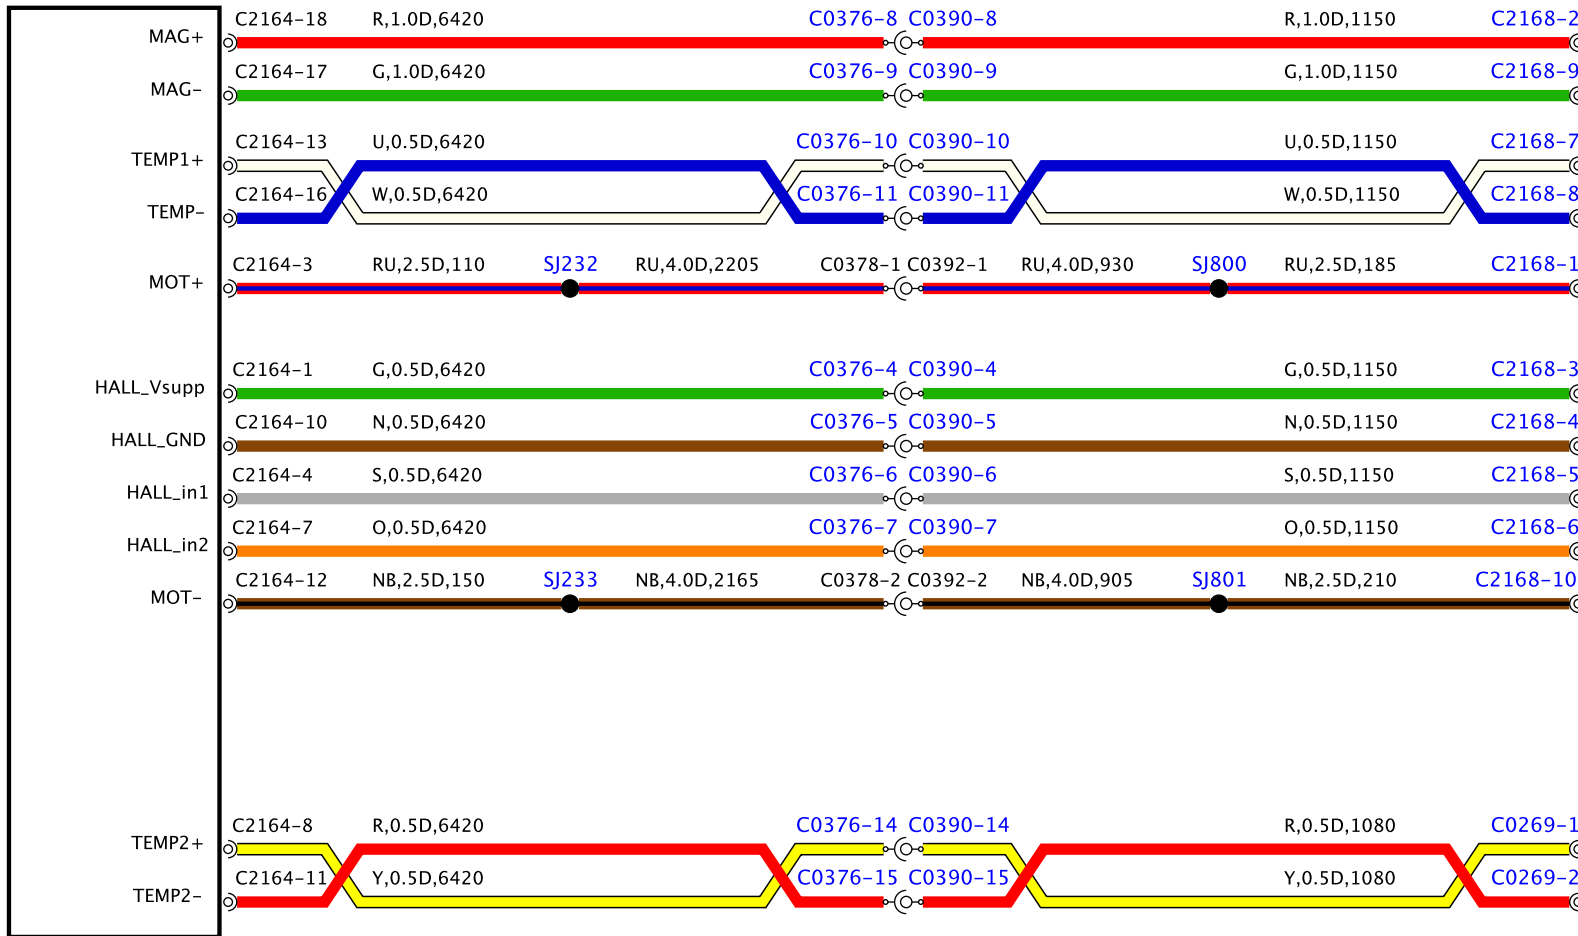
MAG+
C2164-18 R,1.0D,6420 C0376-8 C0390-8 R,1.0D,1150 C2168-2

MAG-
C2164-17 G,1.0D,6420 C0376-9 C0390-9 G,1.0D,1150 C2168-9

TEMP1+
C2164-13 U,0.5D,6420 C0376-10 C0390-10 U,0.5D,1150 C2168-7

TEMP-
C2164-16 W,0.5D,6420 C0376-11 C0390-11 W,0.5D,1150 C2168-8

MOT+
C2164-3 RU,2.5D,110 SJ232 RU,4.0D,2205 C0378-1 C0392-1 RU,4.0D,930 SJ800 RU,2.5D,185 C2168-1

HALL_Vsupp
C2164-1 G,0.5D,6420 C0376-4 C0390-4 G,0.5D,1150 C2168-3

HALL_GND
C2164-10 N,0.5D,6420 C0376-5 C0390-5 N,0.5D,1150 C2168-4

HALL_in1
C2164-4 S,0.5D,6420 C0376-6 C0390-6 S,0.5D,1150 C2168-5

HALL_in2
C2164-7 O,0.5D,6420 C0376-7 C0390-7 O,0.5D,1150 C2168-6

MOT-
C2164-12 NB,2.5D,150 SJ233 NB,4.0D,2165 C0378-2 C0392-2 NB,4.0D,905 SJ801 NB,2.5D,210 C2168-10

TEMP2+
C2164-8 R,0.5D,6420 C0376-14 C0390-14 R,0.5D,1080 C0269-1

TEMP2-
C2164-11 Y,0.5D,6420 C0376-15 C0390-15 Y,0.5D,1080 C0269-2